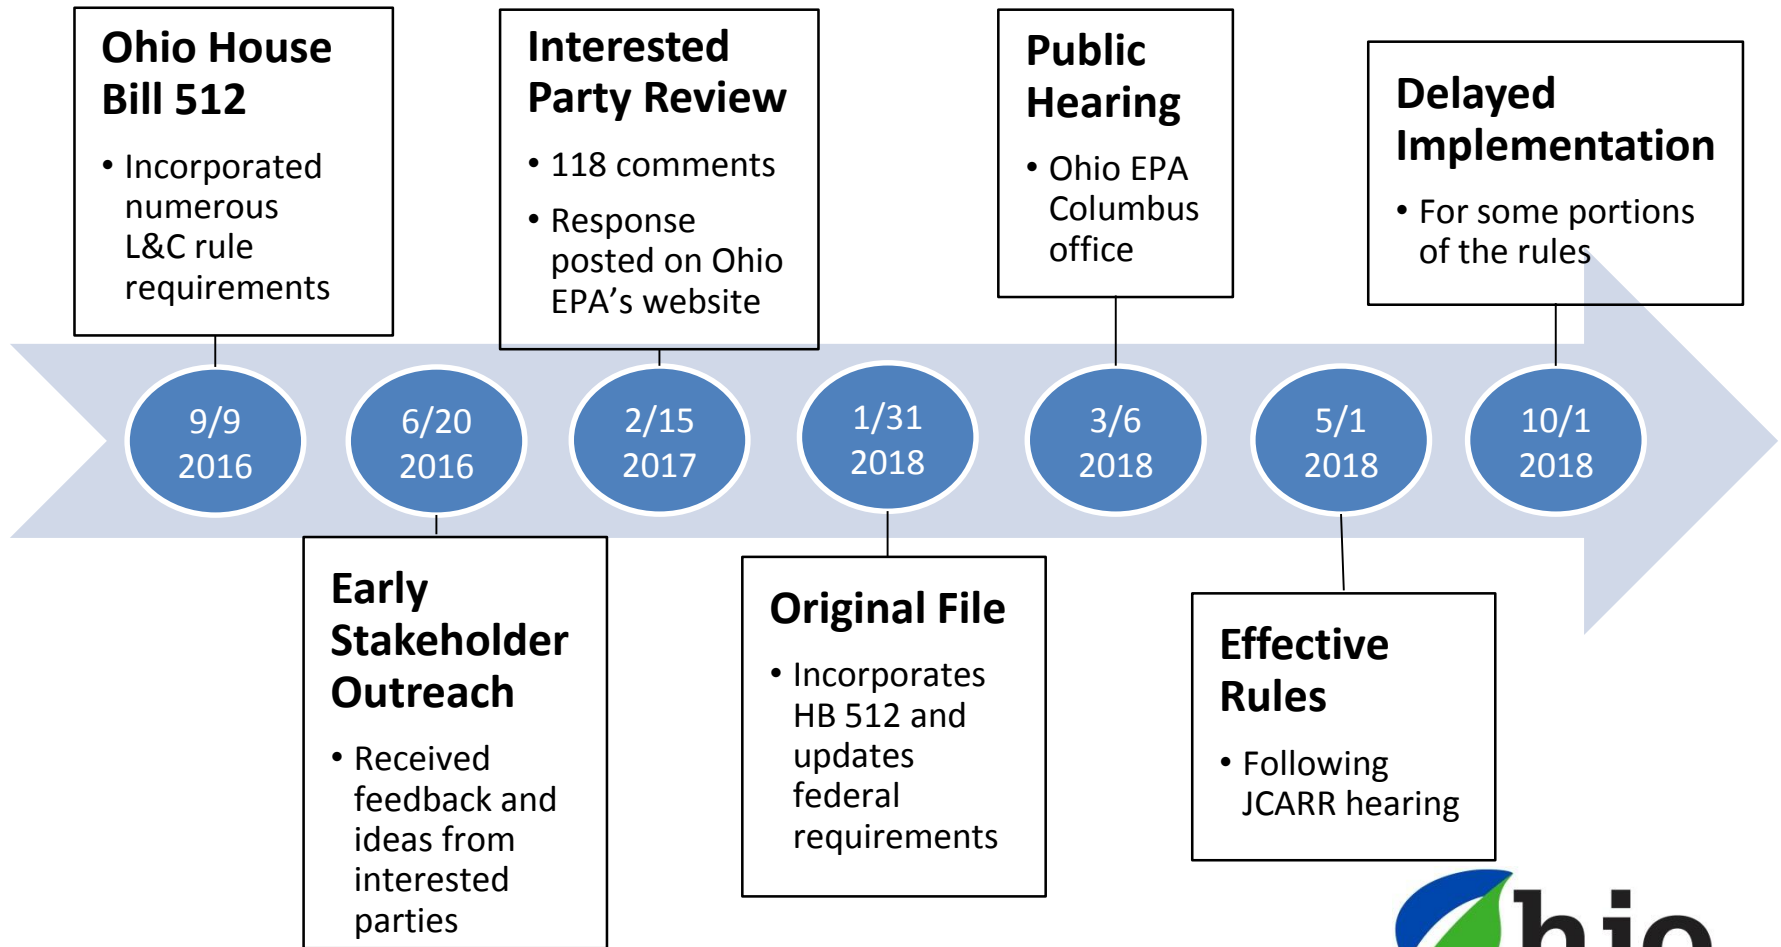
Ohio House Bill 512

• Incorporated numerous L&C rule requirements

Interested Party Review

• 118 comments

• Response posted on Ohio EPA's website

Public Hearing

• Ohio EPA Columbus office

Delayed Implementation

• For some portions of the rules

9/9 2016

6/20 2016

2/15 2017

1/31 2018

3/6 2018

5/1 2018

10/1 2018

Early Stakeholder Outreach

• Received feedback and ideas from interested parties

Original File

• Incorporates HB 512 and updates federal requirements

Effective Rules

• Following JCARR hearing

Ohio